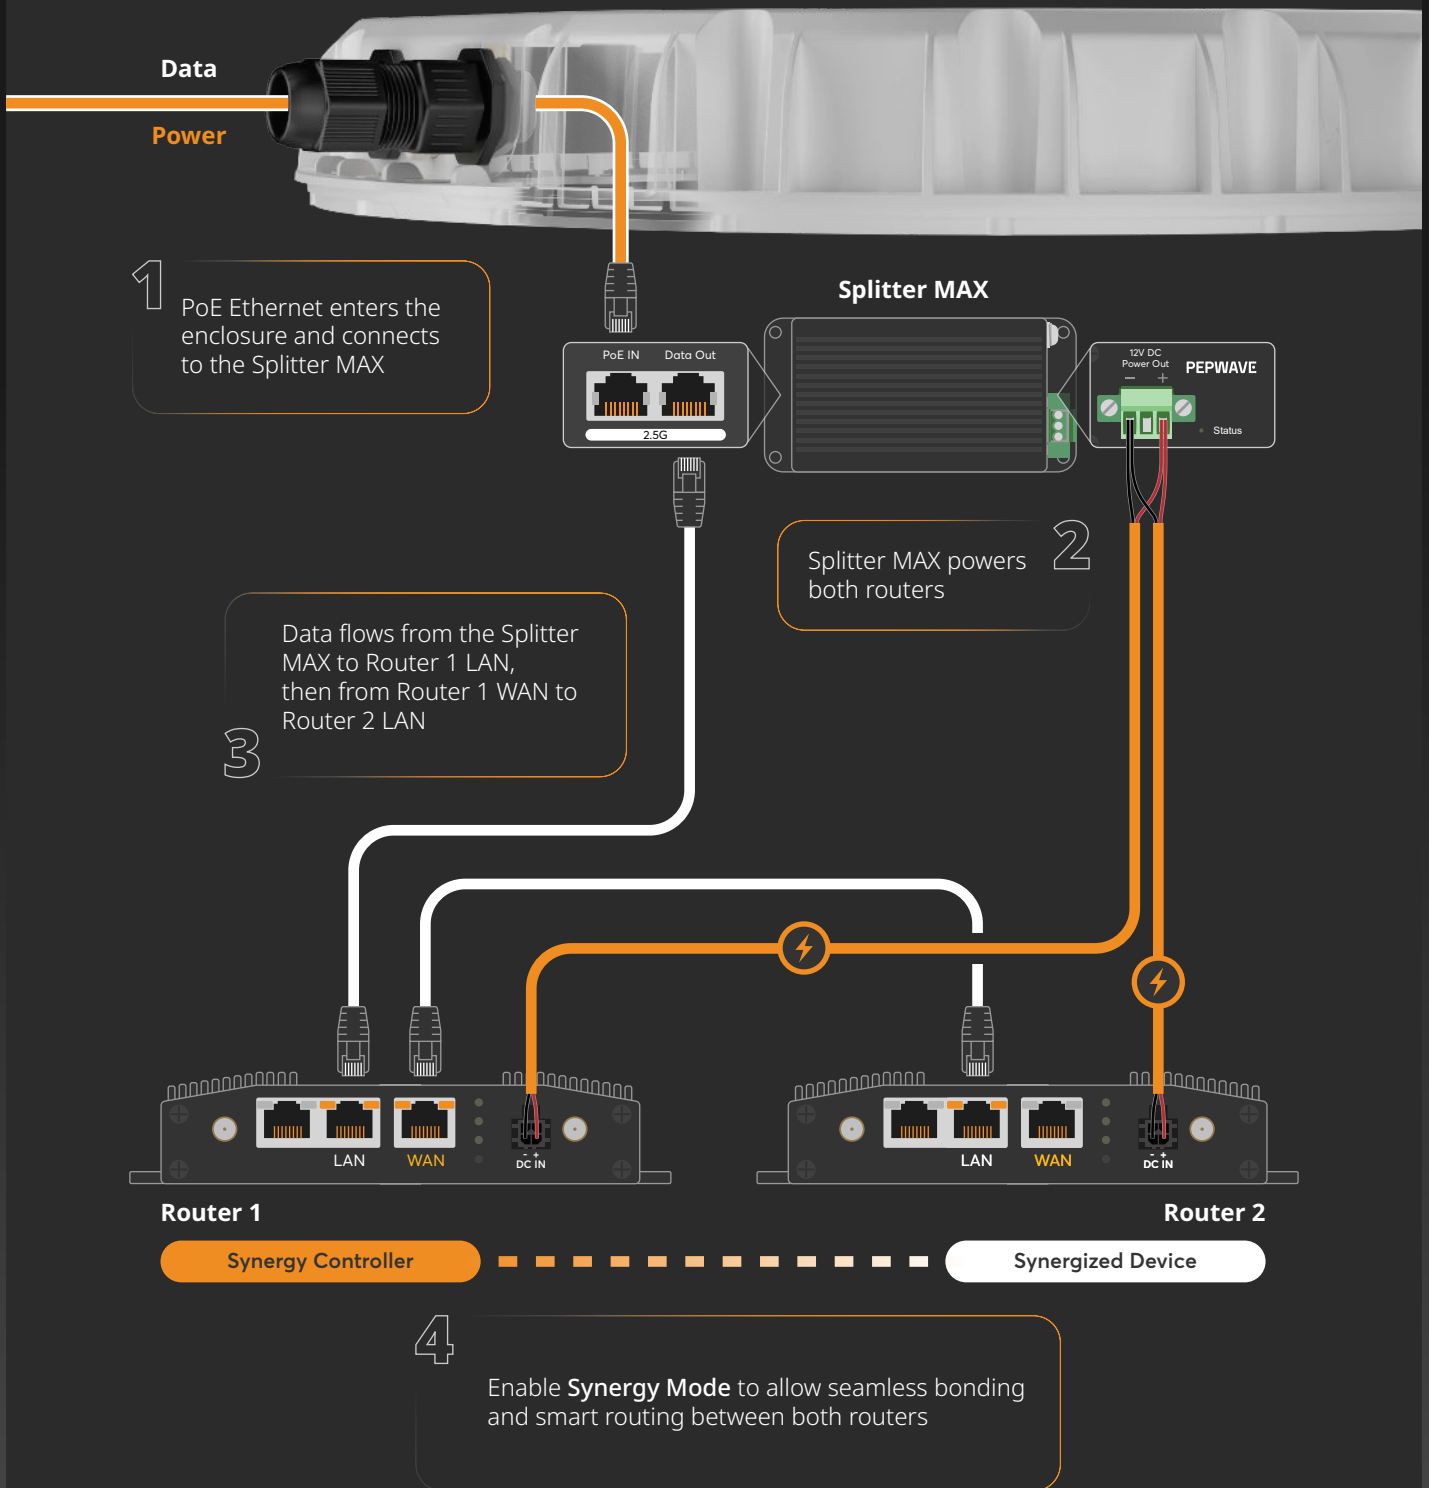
Data

Power

1
PoE Ethernet enters the enclosure and connects to the Splitter MAX

Splitter MAX

PoE IN Data Out

2.5G

12V DC Power Out
– +

PEPWAVE

Status

Splitter MAX powers both routers
2

Data flows from the Splitter MAX to Router 1 LAN, then from Router 1 WAN to Router 2 LAN
3

LAN WAN DC IN

LAN WAN DC IN

Router 1

Router 2

Synergy Controller

Synergized Device

4
Enable **Synergy Mode** to allow seamless bonding and smart routing between both routers